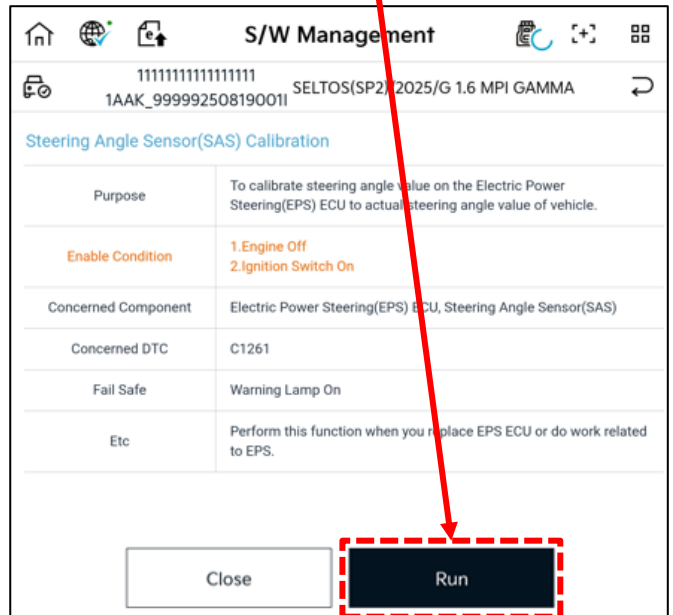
S/W Management

11111111111111111
1AAK_99999250819001I
SELTOS(SP2)/2025/G 1.6 MPI GAMMA

Steering Angle Sensor(SAS) Calibration

| | |
|---|---|
| Purpose | To calibrate steering angle value on the Electric Power Steering(EPS) ECU to actual steering angle value of vehicle. |
| Enable Condition | 1.Engine Off 2.Ignition Switch On |
| Concerned Component | Electric Power Steering(EPS) ECU, Steering Angle Sensor(SAS) |
| Concerned DTC | C1261 |
| Fail Safe | Warning Lamp On |
| Etc | Perform this function when you replace EPS ECU or do work related to EPS. |

Close
Run